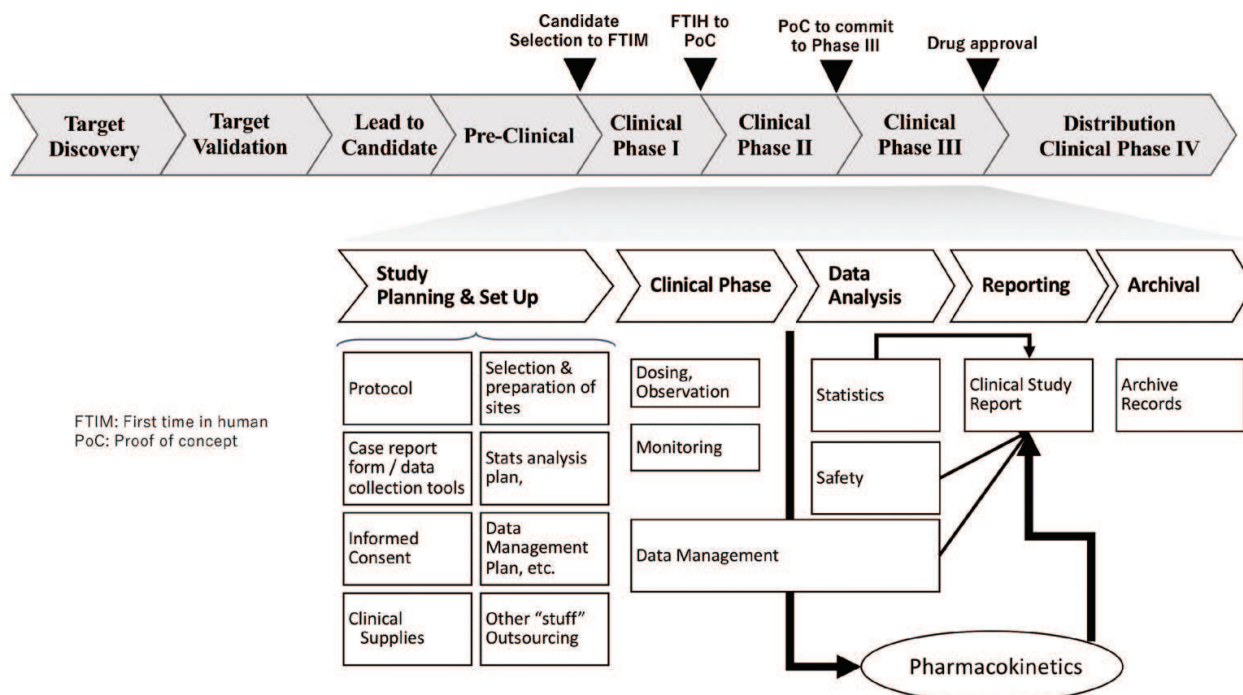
Candidate Selection to FTIM

FTIH to PoC

PoC to commit to Phase III

Drug approval

Target Discovery

Target Validation

Lead to Candidate

Pre-Clinical

Clinical Phase I

Clinical Phase II

Clinical Phase III

Distribution Clinical Phase IV

Study Planning & Set Up

Clinical Phase

Data Analysis

Reporting

Archival

Protocol

Selection & preparation of sites

Case report form / data collection tools

Stats analysis plan,

Informed Consent

Data Management Plan, etc.

Clinical Supplies

Other "stuff" Outsourcing

Dosing, Observation

Monitoring

Data Management

Statistics

Safety

Clinical Study Report

Archive Records

Pharmacokinetics

FTIM: First time in human
PoC: Proof of concept